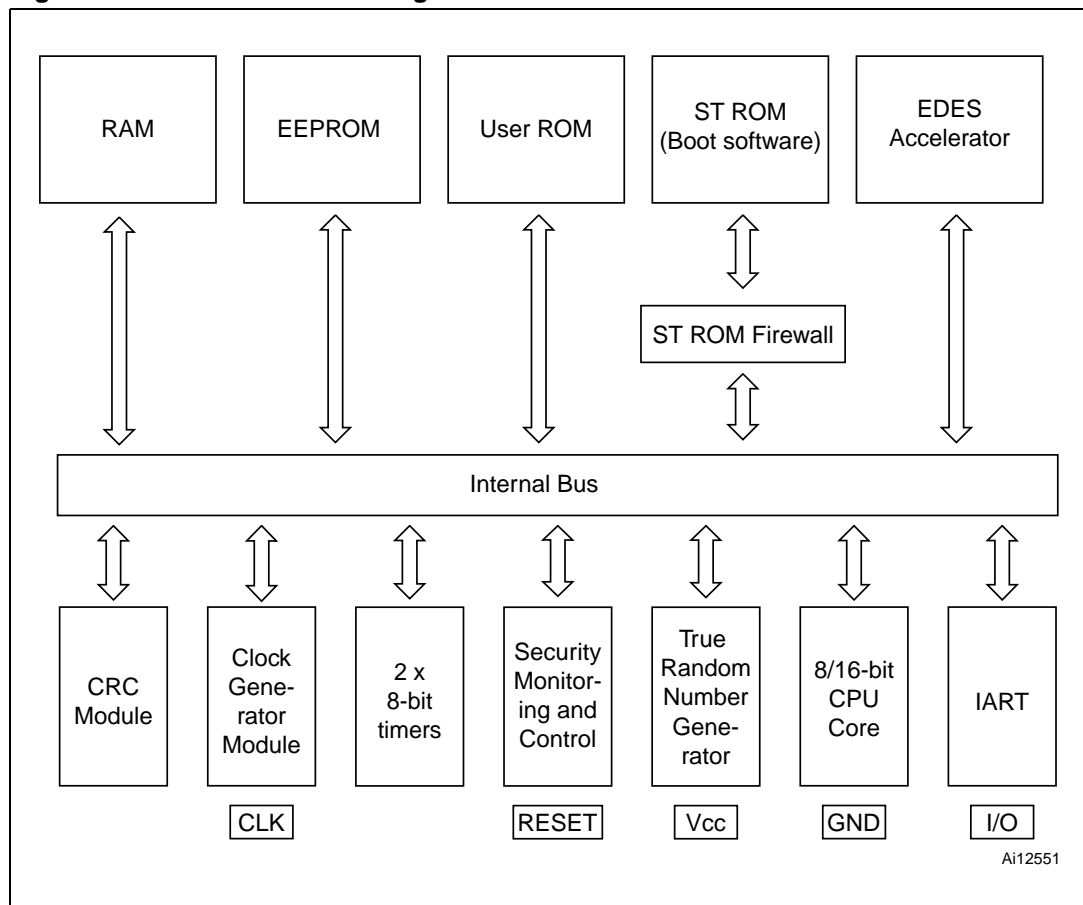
RAM

EEPROM

User ROM

ST ROM (Boot software)

EDES Accelerator

ST ROM Firewall

Internal Bus

CRC Module

Clock Generator Module

2 x 8-bit timers

Security Monitoring and Control

True Random Number Generator

8/16-bit CPU Core

IART

CLK

RESET

Vcc

GND

I/O

Ai12551